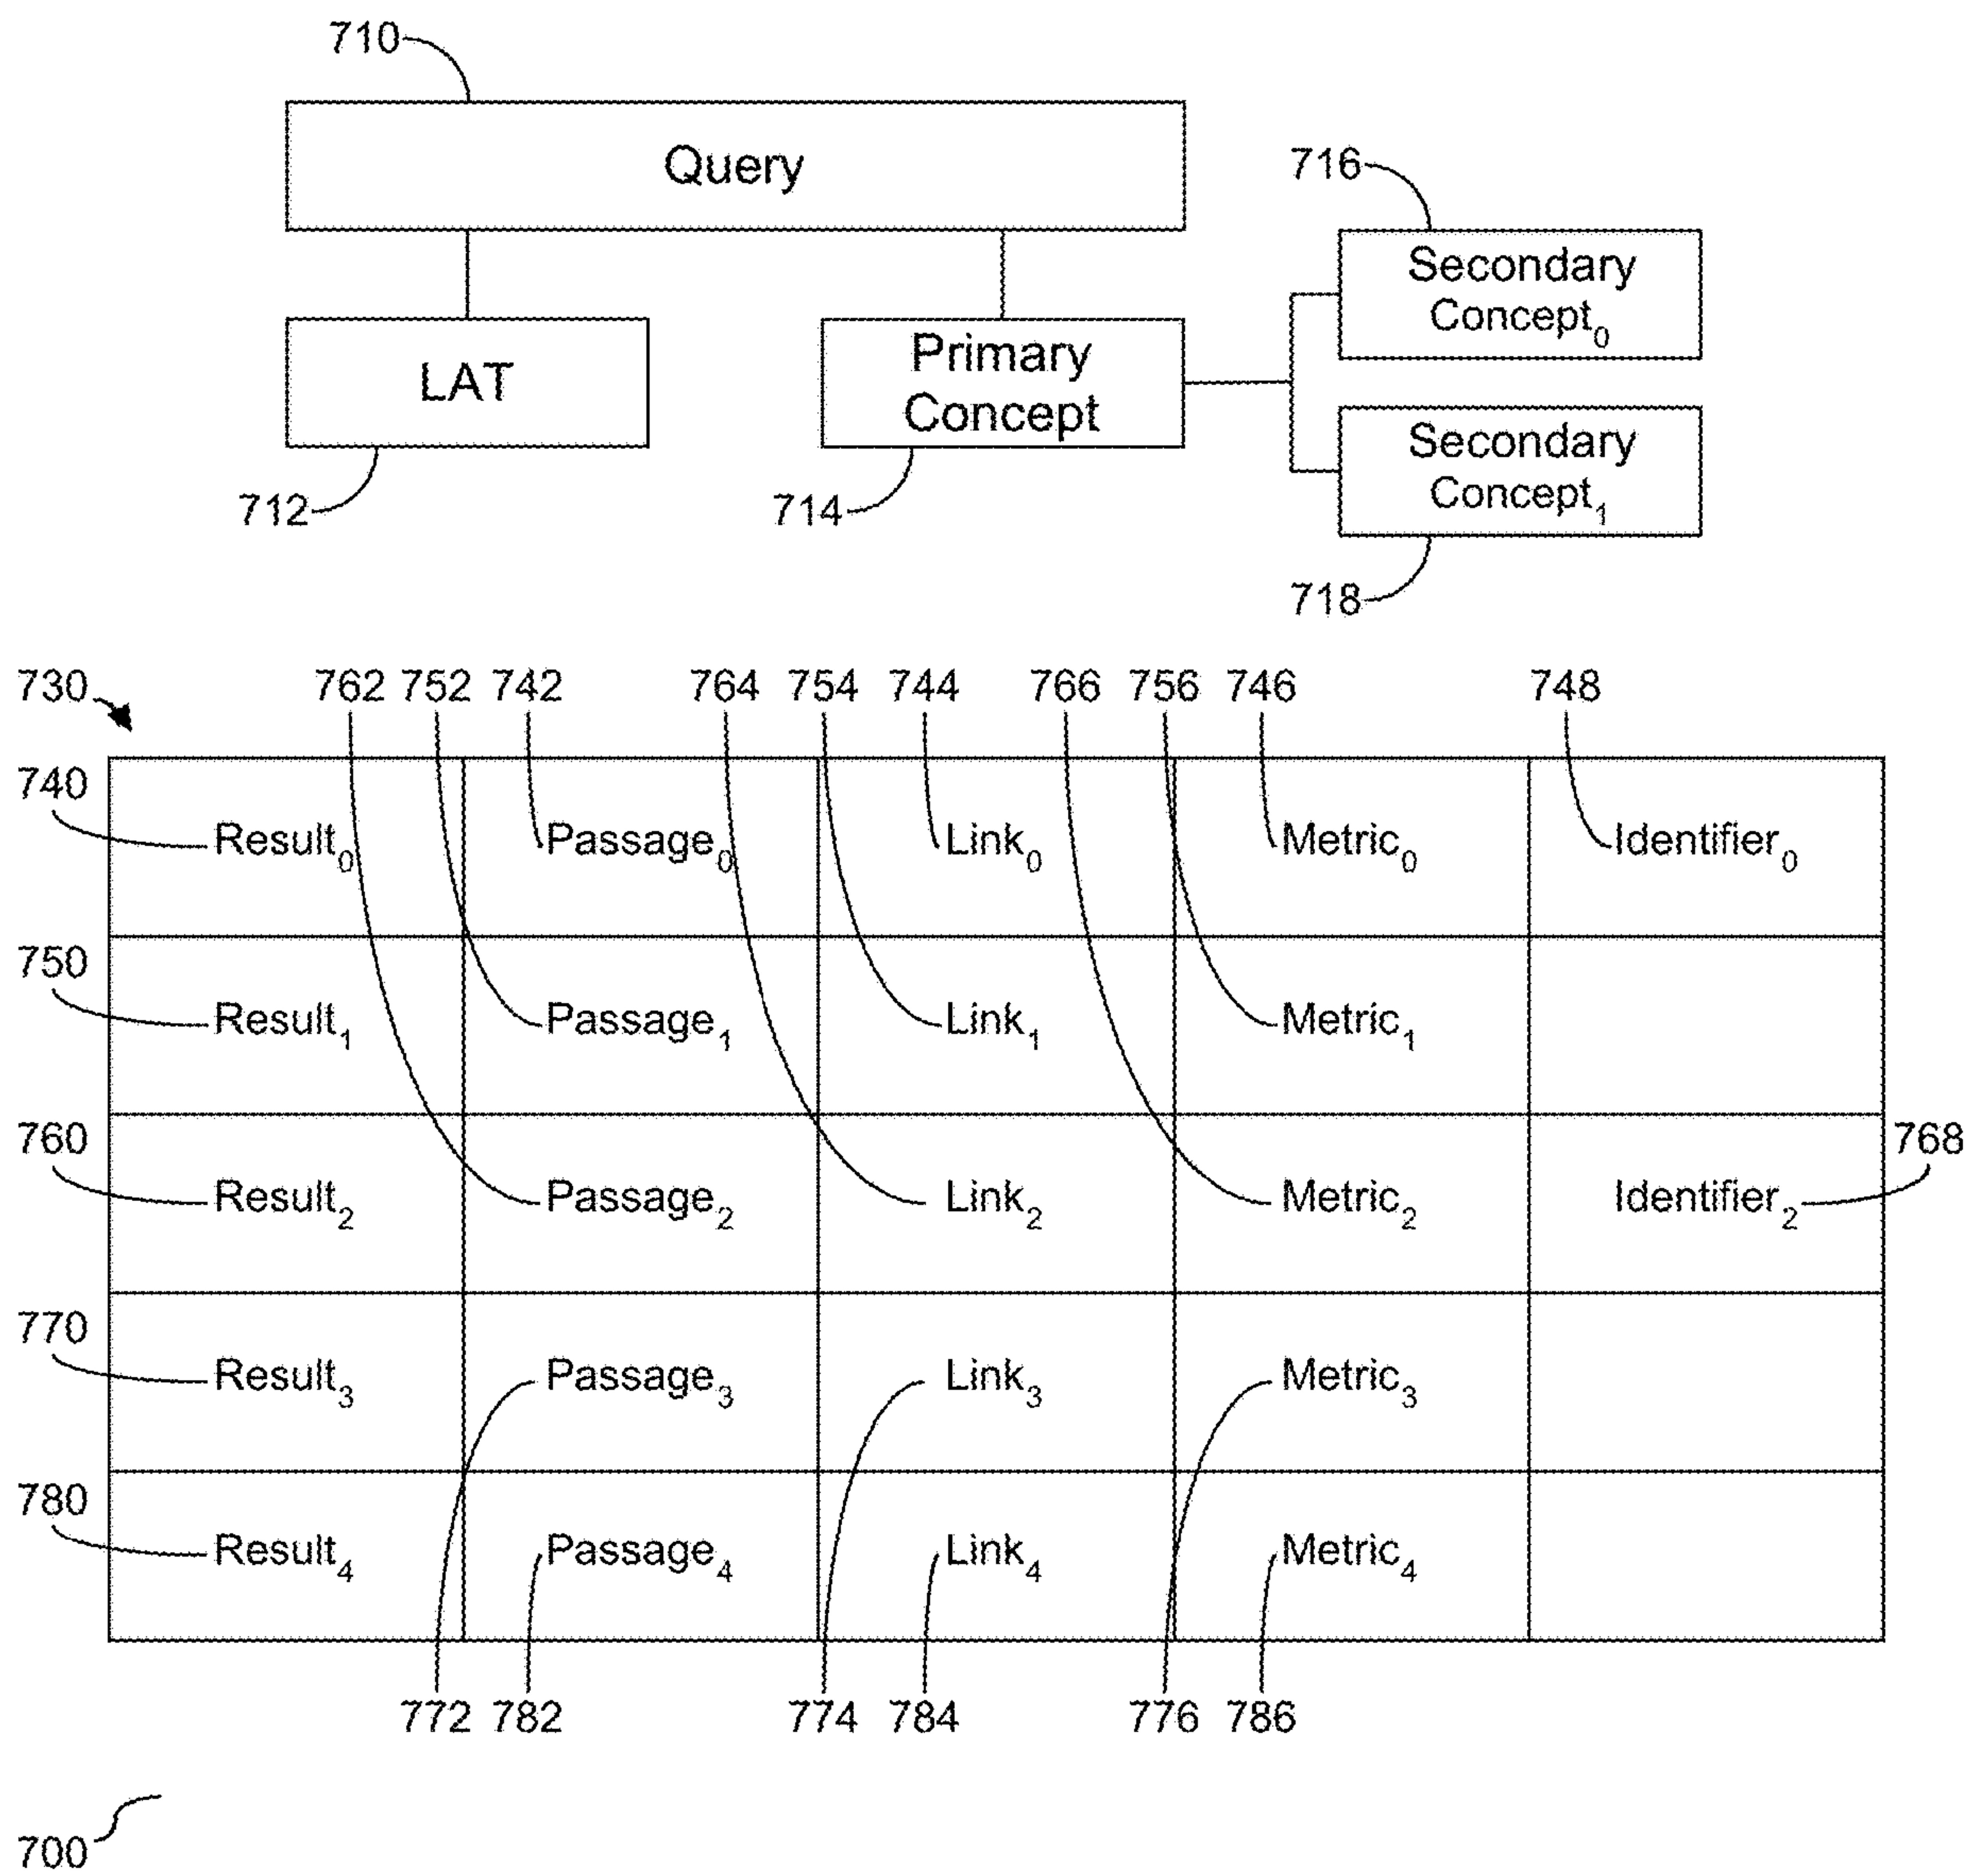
710
Query
716
Secondary Concept$_0$
LAT
Primary Concept
Secondary Concept$_1$
712
714
718

730
762 752 742 764 754 744 766 756 746 748

740
750
760
770
780

| Result$_0$ | Passage$_0$ | Link$_0$ | Metric$_0$ | Identifier$_0$ |
|---|---|---|---|---|
| Result$_1$ | Passage$_1$ | Link$_1$ | Metric$_1$ | |
| Result$_2$ | Passage$_2$ | Link$_2$ | Metric$_2$ | Identifier$_2$ |
| Result$_3$ | Passage$_3$ | Link$_3$ | Metric$_3$ | |
| Result$_4$ | Passage$_4$ | Link$_4$ | Metric$_4$ | |

768

772 782 774 784 776 786

700